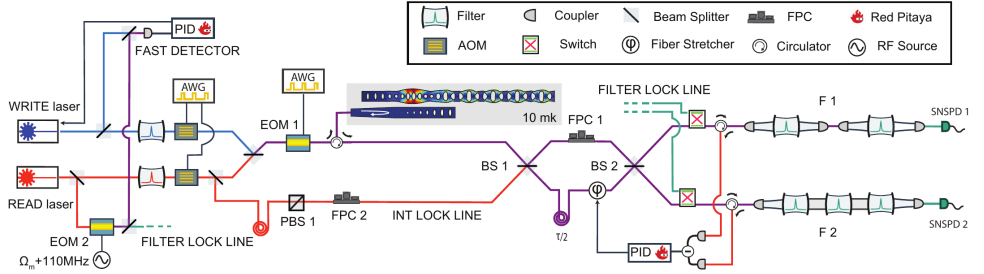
Filter
Coupler
Beam Splitter
FPC
Red Pitaya
AOM
Switch
Fiber Stretcher
Circulator
RF Source

PID
FAST DETECTOR
AWG
AWG
WRITE laser
EOM 1
10 mk
FILTER LOCK LINE
F 1
SNSPD 1
FPC 1
BS 1
BS 2
READ laser
PBS 1
FPC 2
INT LOCK LINE
$\tau/2$
EOM 2
FILTER LOCK LINE
$\Omega_m$+110MHz
PID
F 2
SNSPD 2